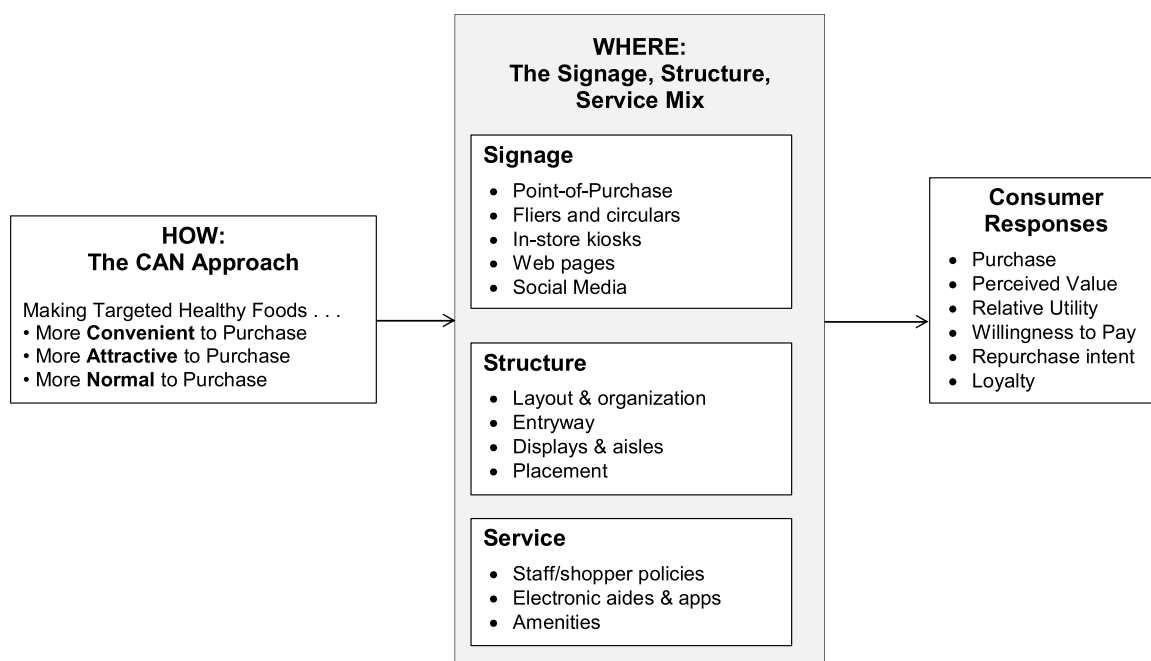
HOW:
The CAN Approach

Making Targeted Healthy Foods . . .
• More **Convenient** to Purchase
• More **Attractive** to Purchase
• More **Normal** to Purchase

WHERE:
The Signage, Structure, Service Mix

Signage
• Point-of-Purchase
• Fliers and circulars
• In-store kiosks
• Web pages
• Social Media

Structure
• Layout & organization
• Entryway
• Displays & aisles
• Placement

Service
• Staff/shopper policies
• Electronic aides & apps
• Amenities

Consumer Responses
• Purchase
• Perceived Value
• Relative Utility
• Willingness to Pay
• Repurchase intent
• Loyalty